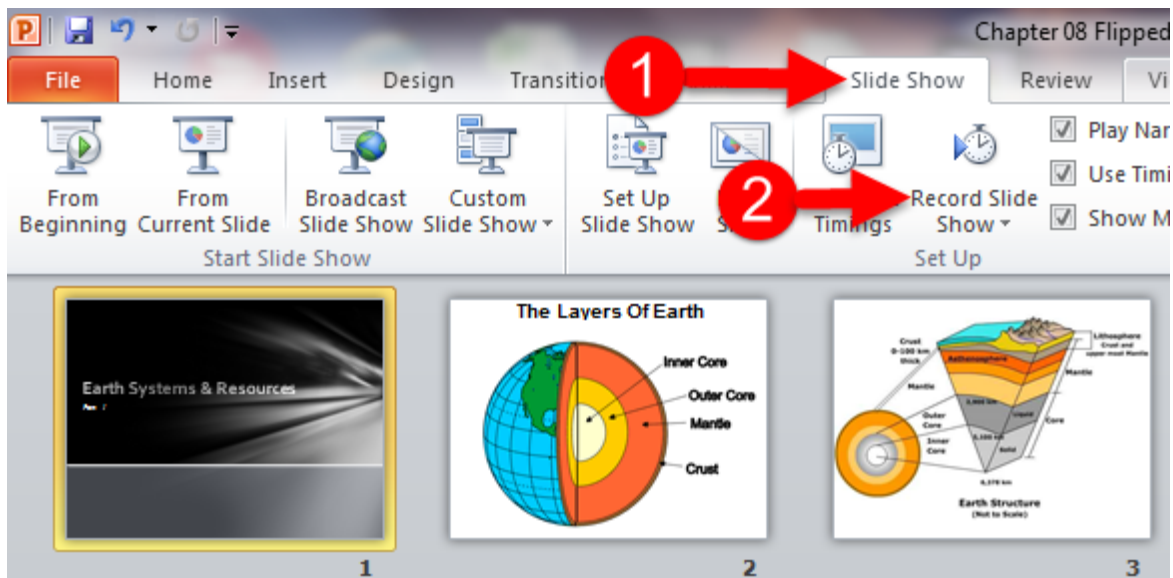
Chapter 08 Flipped

File Home Insert Design Transition Slide Show Review Vi

1

From Beginning From Current Slide Broadcast Slide Show Custom Slide Show Start Slide Show

Set Up Slide Show Sl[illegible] Timings Record Slide Show Set Up

2

Play Nar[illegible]
Use Timi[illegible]
Show M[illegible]

Earth Systems & Resources

1

The Layers Of Earth

Inner Core
Outer Core
Mantle
Crust

2

Crust 0-100 km thick
Lithosphere Crust and upper most Mantle
Asthenosphere
Mantle
Mantle
Outer Core
Inner Core
2,900 km
Liquid
Core
5,100 km
Solid
6,378 km
Earth Structure (Not to Scale)

3